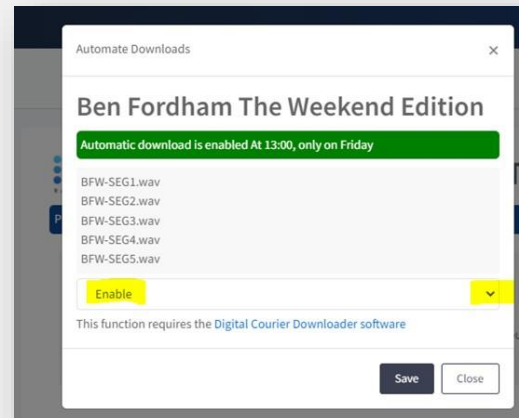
Automate Downloads

×

Ben Fordham The Weekend Edition

Automatic download is enabled At 13:00, only on Friday

BFW-SEG1.wav
BFW-SEG2.wav
BFW-SEG3.wav
BFW-SEG4.wav
BFW-SEG5.wav

Enable

This function requires the Digital Courier Downloader software

Save

Close